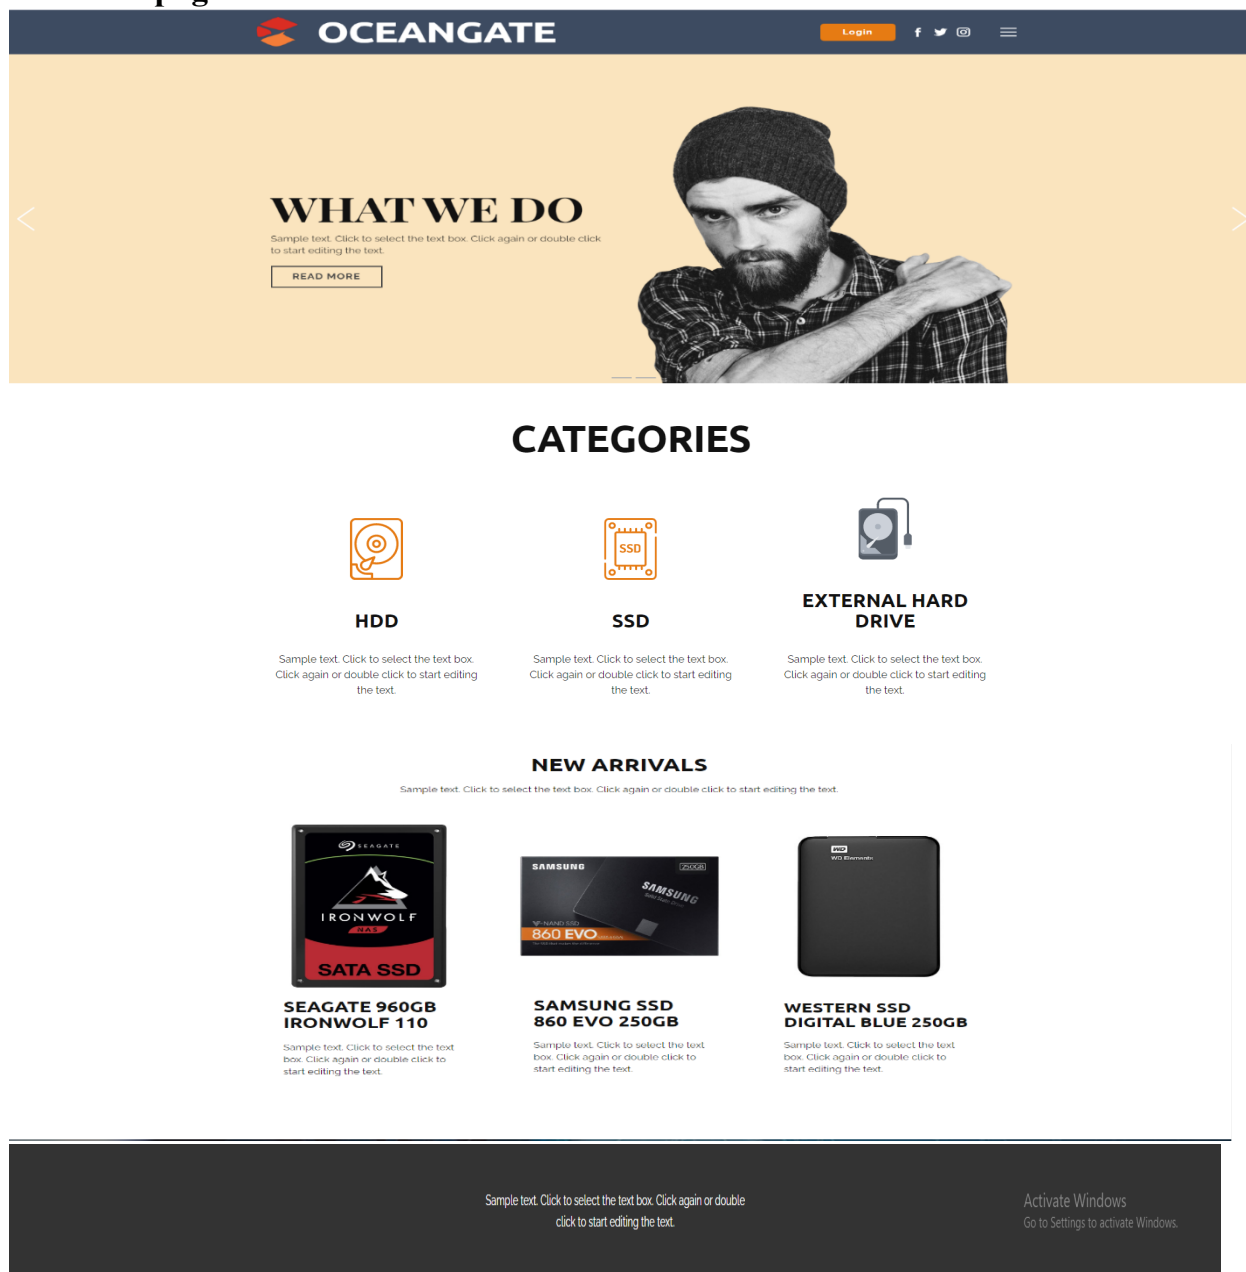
OCEANGATE

Login

WHAT WE DO

Sample text. Click to select the text box. Click again or double click to start editing the text.

READ MORE

CATEGORIES

SSD

HDD

Sample text. Click to select the text box. Click again or double click to start editing the text.

SSD

Sample text. Click to select the text box. Click again or double click to start editing the text.

EXTERNAL HARD DRIVE

Sample text. Click to select the text box. Click again or double click to start editing the text.

NEW ARRIVALS

Sample text. Click to select the text box. Click again or double click to start editing the text.

SEAGATE

IRONWOLF

NAS

SATA SSD

SAMSUNG

250GB

SAMSUNG

V-NAND SSD

860 EVO

WD

WD Elements

SEAGATE 960GB IRONWOLF 110

Sample text. Click to select the text box. Click again or double click to start editing the text.

SAMSUNG SSD 860 EVO 250GB

Sample text. Click to select the text box. Click again or double click to start editing the text.

WESTERN SSD DIGITAL BLUE 250GB

Sample text. Click to select the text box. Click again or double click to start editing the text.

Sample text. Click to select the text box. Click again or double click to start editing the text.

Activate Windows
Go to Settings to activate Windows.